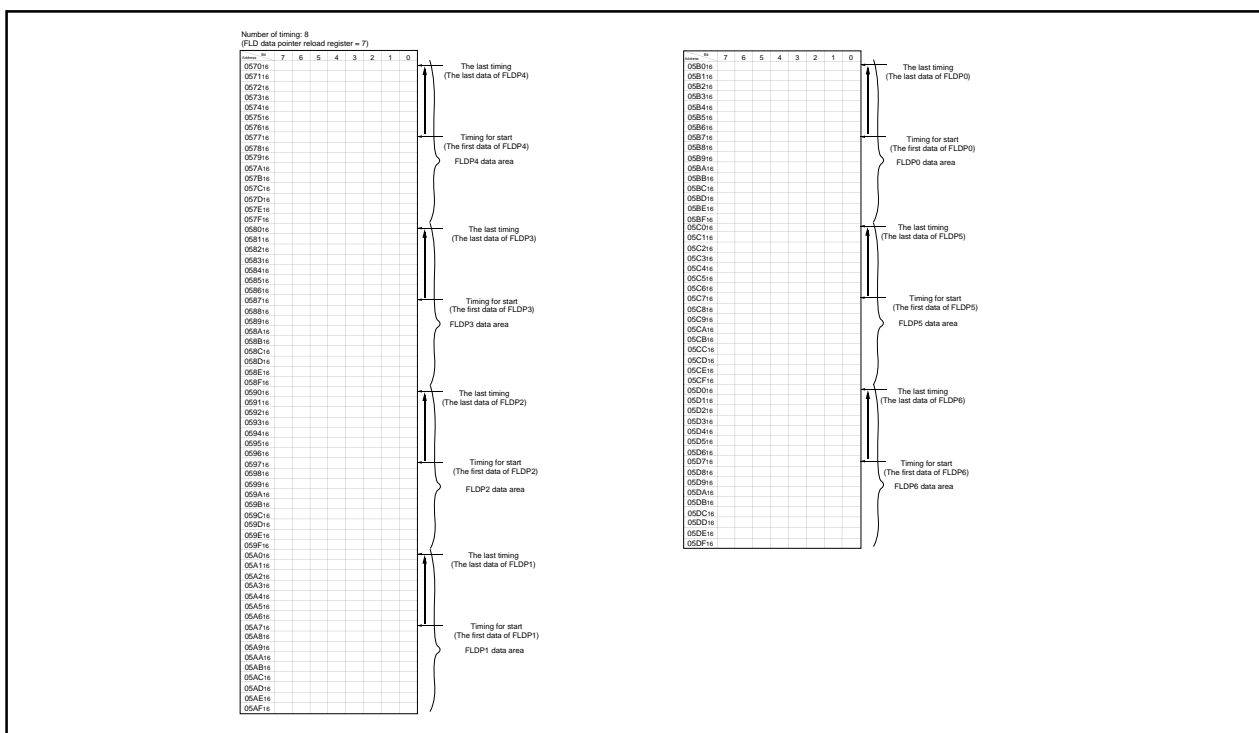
Number of timing: 8
(FLD data pointer reload register = 7)

| Address \ Bit | 7 | 6 | 5 | 4 | 3 | 2 | 1 | 0 |
|---|---|---|---|---|---|---|---|---|
| $0570_{16}$ | | | | | | | | |
| $0571_{16}$ | | | | | | | | |
| $0572_{16}$ | | | | | | | | |
| $0573_{16}$ | | | | | | | | |
| $0574_{16}$ | | | | | | | | |
| $0575_{16}$ | | | | | | | | |
| $0576_{16}$ | | | | | | | | |
| $0577_{16}$ | | | | | | | | |
| $0578_{16}$ | | | | | | | | |
| $0579_{16}$ | | | | | | | | |
| $057A_{16}$ | | | | | | | | |
| $057B_{16}$ | | | | | | | | |
| $057C_{16}$ | | | | | | | | |
| $057D_{16}$ | | | | | | | | |
| $057E_{16}$ | | | | | | | | |
| $057F_{16}$ | | | | | | | | |
| $0580_{16}$ | | | | | | | | |
| $0581_{16}$ | | | | | | | | |
| $0582_{16}$ | | | | | | | | |
| $0583_{16}$ | | | | | | | | |
| $0584_{16}$ | | | | | | | | |
| $0585_{16}$ | | | | | | | | |
| $0586_{16}$ | | | | | | | | |
| $0587_{16}$ | | | | | | | | |
| $0588_{16}$ | | | | | | | | |
| $0589_{16}$ | | | | | | | | |
| $058A_{16}$ | | | | | | | | |
| $058B_{16}$ | | | | | | | | |
| $058C_{16}$ | | | | | | | | |
| $058D_{16}$ | | | | | | | | |
| $058E_{16}$ | | | | | | | | |
| $058F_{16}$ | | | | | | | | |
| $0590_{16}$ | | | | | | | | |
| $0591_{16}$ | | | | | | | | |
| $0592_{16}$ | | | | | | | | |
| $0593_{16}$ | | | | | | | | |
| $0594_{16}$ | | | | | | | | |
| $0595_{16}$ | | | | | | | | |
| $0596_{16}$ | | | | | | | | |
| $0597_{16}$ | | | | | | | | |
| $0598_{16}$ | | | | | | | | |
| $0599_{16}$ | | | | | | | | |
| $059A_{16}$ | | | | | | | | |
| $059B_{16}$ | | | | | | | | |
| $059C_{16}$ | | | | | | | | |
| $059D_{16}$ | | | | | | | | |
| $059E_{16}$ | | | | | | | | |
| $059F_{16}$ | | | | | | | | |
| $05A0_{16}$ | | | | | | | | |
| $05A1_{16}$ | | | | | | | | |
| $05A2_{16}$ | | | | | | | | |
| $05A3_{16}$ | | | | | | | | |
| $05A4_{16}$ | | | | | | | | |
| $05A5_{16}$ | | | | | | | | |
| $05A6_{16}$ | | | | | | | | |
| $05A7_{16}$ | | | | | | | | |
| $05A8_{16}$ | | | | | | | | |
| $05A9_{16}$ | | | | | | | | |
| $05AA_{16}$ | | | | | | | | |
| $05AB_{16}$ | | | | | | | | |
| $05AC_{16}$ | | | | | | | | |
| $05AD_{16}$ | | | | | | | | |
| $05AE_{16}$ | | | | | | | | |
| $05AF_{16}$ | | | | | | | | |

The last timing
(The last data of FLDP4)
Timing for start
(The first data of FLDP4)
FLDP4 data area
The last timing
(The last data of FLDP3)
Timing for start
(The first data of FLDP3)
FLDP3 data area
The last timing
(The last data of FLDP2)
Timing for start
(The first data of FLDP2)
FLDP2 data area
The last timing
(The last data of FLDP1)
Timing for start
(The first data of FLDP1)
FLDP1 data area

| Address \ Bit | 7 | 6 | 5 | 4 | 3 | 2 | 1 | 0 |
|---|---|---|---|---|---|---|---|---|
| $05B0_{16}$ | | | | | | | | |
| $05B1_{16}$ | | | | | | | | |
| $05B2_{16}$ | | | | | | | | |
| $05B3_{16}$ | | | | | | | | |
| $05B4_{16}$ | | | | | | | | |
| $05B5_{16}$ | | | | | | | | |
| $05B6_{16}$ | | | | | | | | |
| $05B7_{16}$ | | | | | | | | |
| $05B8_{16}$ | | | | | | | | |
| $05B9_{16}$ | | | | | | | | |
| $05BA_{16}$ | | | | | | | | |
| $05BB_{16}$ | | | | | | | | |
| $05BC_{16}$ | | | | | | | | |
| $05BD_{16}$ | | | | | | | | |
| $05BE_{16}$ | | | | | | | | |
| $05BF_{16}$ | | | | | | | | |
| $05C0_{16}$ | | | | | | | | |
| $05C1_{16}$ | | | | | | | | |
| $05C2_{16}$ | | | | | | | | |
| $05C3_{16}$ | | | | | | | | |
| $05C4_{16}$ | | | | | | | | |
| $05C5_{16}$ | | | | | | | | |
| $05C6_{16}$ | | | | | | | | |
| $05C7_{16}$ | | | | | | | | |
| $05C8_{16}$ | | | | | | | | |
| $05C9_{16}$ | | | | | | | | |
| $05CA_{16}$ | | | | | | | | |
| $05CB_{16}$ | | | | | | | | |
| $05CC_{16}$ | | | | | | | | |
| $05CD_{16}$ | | | | | | | | |
| $05CE_{16}$ | | | | | | | | |
| $05CF_{16}$ | | | | | | | | |
| $05D0_{16}$ | | | | | | | | |
| $05D1_{16}$ | | | | | | | | |
| $05D2_{16}$ | | | | | | | | |
| $05D3_{16}$ | | | | | | | | |
| $05D4_{16}$ | | | | | | | | |
| $05D5_{16}$ | | | | | | | | |
| $05D6_{16}$ | | | | | | | | |
| $05D7_{16}$ | | | | | | | | |
| $05D8_{16}$ | | | | | | | | |
| $05D9_{16}$ | | | | | | | | |
| $05DA_{16}$ | | | | | | | | |
| $05DB_{16}$ | | | | | | | | |
| $05DC_{16}$ | | | | | | | | |
| $05DD_{16}$ | | | | | | | | |
| $05DE_{16}$ | | | | | | | | |
| $05DF_{16}$ | | | | | | | | |

The last timing
(The last data of FLDP0)
Timing for start
(The first data of FLDP0)
FLDP0 data area
The last timing
(The last data of FLDP5)
Timing for start
(The first data of FLDP5)
FLDP5 data area
The last timing
(The last data of FLDP6)
Timing for start
(The first data of FLDP6)
FLDP6 data area